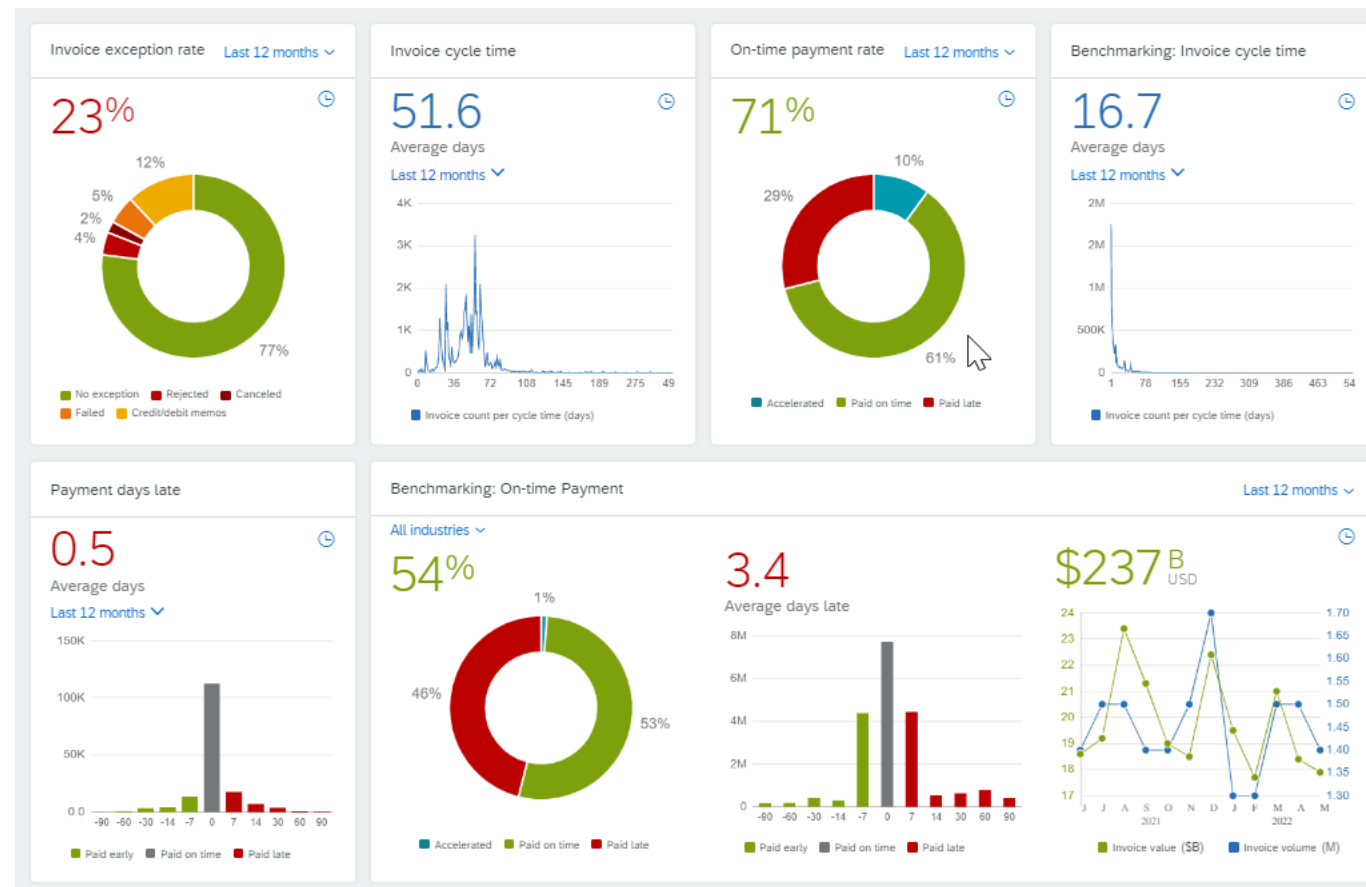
Invoice exception rate Last 12 months

23%

12%
5%
2%
4%
77%

No exception Rejected Canceled
Failed Credit/debit memos

Invoice cycle time

51.6
Average days
Last 12 months

4K
3K
2K
1K
0
0 36 72 108 145 189 275 49

Invoice count per cycle time (days)

On-time payment rate Last 12 months

71%

10%
29%
61%

Accelerated Paid on time Paid late

Benchmarking: Invoice cycle time

16.7
Average days
Last 12 months

2M
2M
1M
500K
0
1 78 155 232 309 386 463 54

Invoice count per cycle time (days)

Payment days late

0.5
Average days
Last 12 months

150K
100K
50K
0.0
-90 -60 -30 -14 -7 0 7 14 30 60 90

Paid early Paid on time Paid late

Benchmarking: On-time Payment Last 12 months

All industries

54%

1%
46%
53%

Accelerated Paid on time Paid late

3.4
Average days late

8M
6M
4M
2M
0
-90 -60 -30 -14 -7 0 7 14 30 60 90

Paid early Paid on time Paid late

$237 B USD

24
23
22
21
20
19
18
17
1.70
1.65
1.60
1.55
1.50
1.45
1.40
1.35
1.30
J J A S O N D J F M A M
2021 2022

Invoice value ($B) Invoice volume (M)